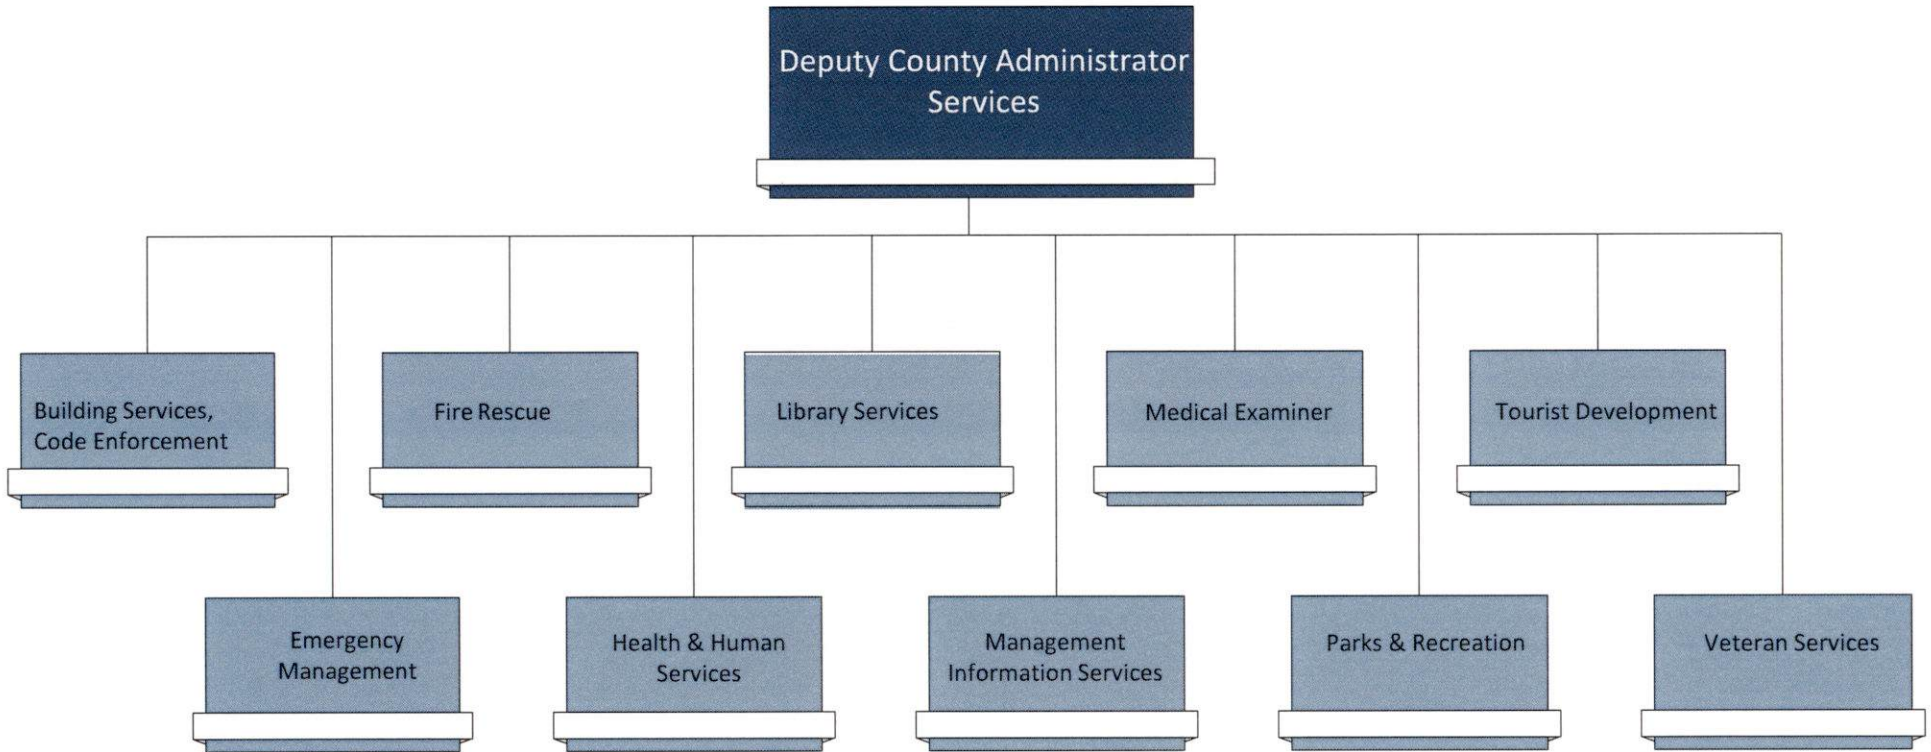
Deputy County Administrator Services

Building Services, Code Enforcement

Fire Rescue

Library Services

Medical Examiner

Tourist Development

Emergency Management

Health & Human Services

Management Information Services

Parks & Recreation

Veteran Services